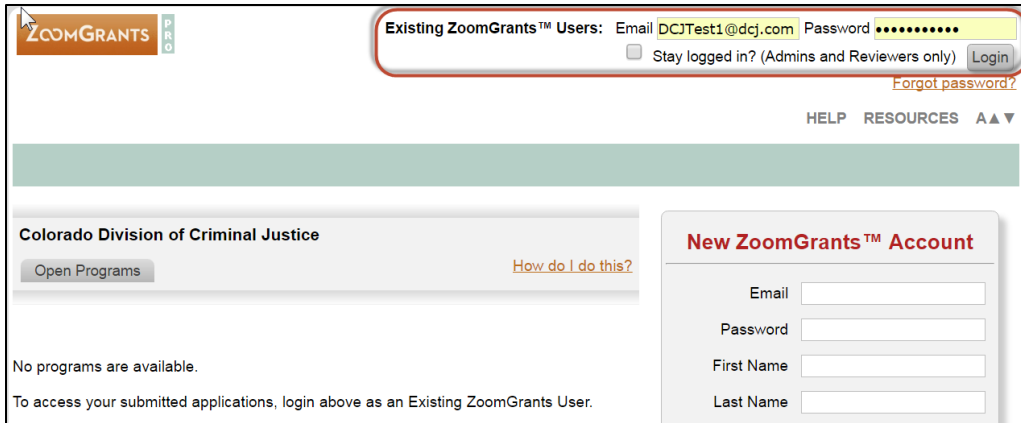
ZOOMGRANTS PRO

Existing ZoomGrants™ Users: Email DCJTest1@dcj.com Password •••••••••••

Stay logged in? (Admins and Reviewers only) Login

Forgot password?

HELP RESOURCES A▲▼

Colorado Division of Criminal Justice

Open Programs

How do I do this?

No programs are available.

To access your submitted applications, login above as an Existing ZoomGrants User.

New ZoomGrants™ Account

Email

Password

First Name

Last Name